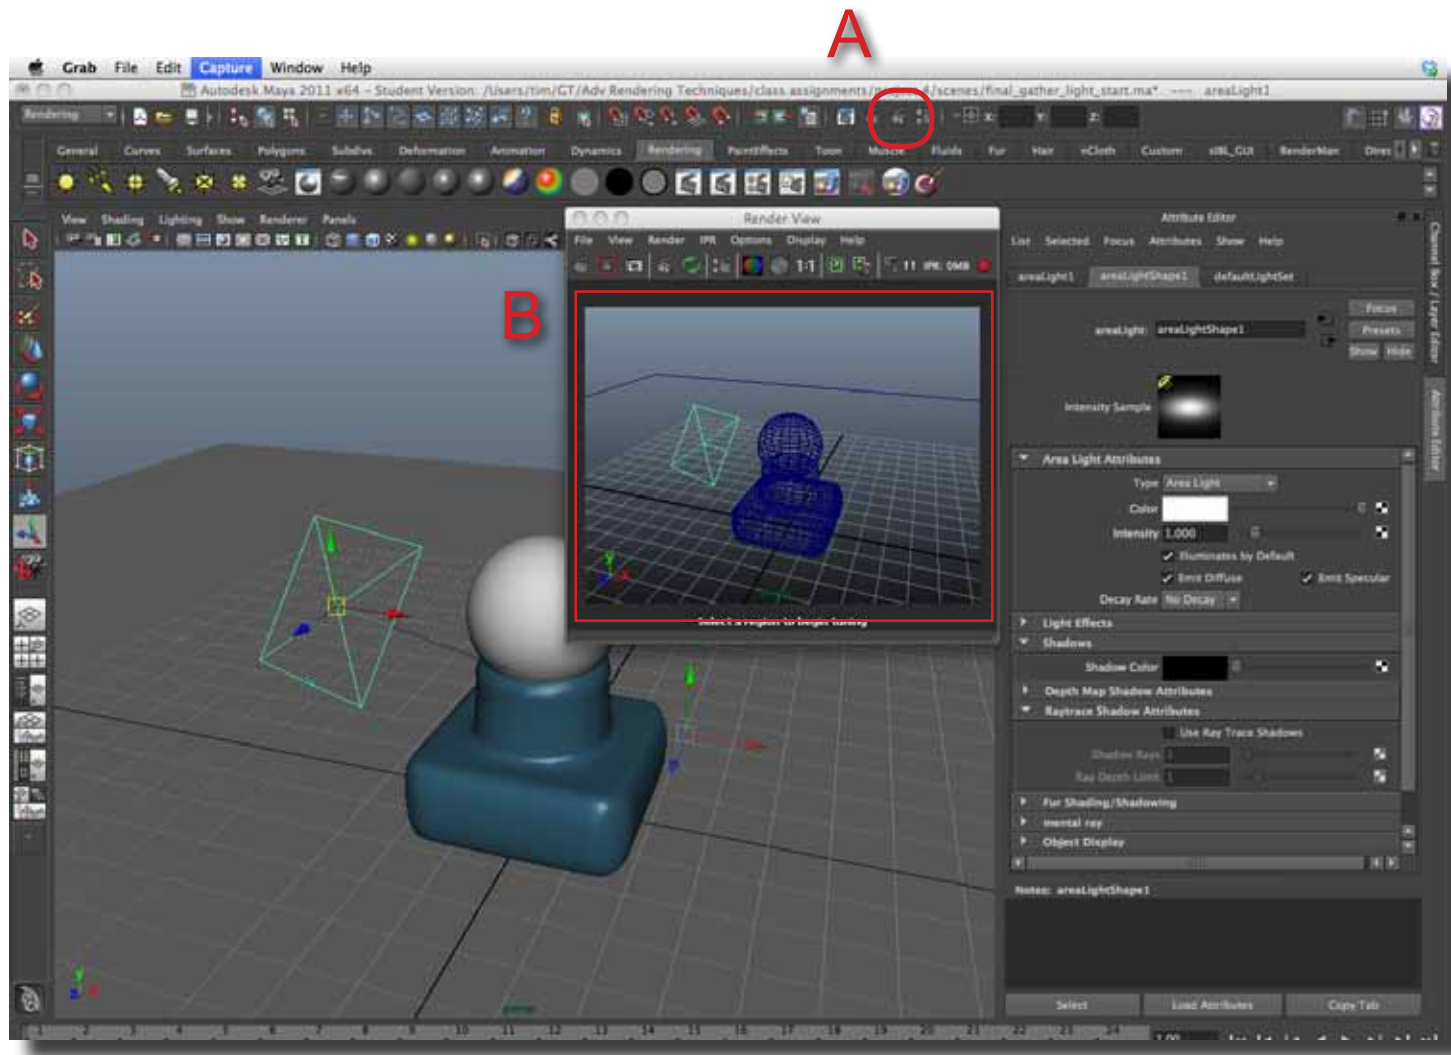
A

Grab File Edit Capture Window Help

Autodesk Maya 2011 x64 – Student Version: /Users/tim/GT/Adv Rendering Techniques/class assignments/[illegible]/scenes/final_gather_light_start.ma* --- areaLight1

Rendering

General Curves Surfaces Polygons Subdivs Deformation Animation Dynamics Rendering PaintEffects Toon Muscle Fluids Fur Hair nCloth Custom sIBL_GUI RenderMan Direct

View Shading Lighting Show Renderer Panels

Render View

File View Render IPR Options Display Help

1:1 IPR: 0MB

B

Select a region to begin tuning

Attribute Editor

List Selected Focus Attributes Show Help

areaLight1 areaLightShape1 defaultLightSet

Focus
Presets
Show Hide

areaLight: areaLightShape1

Intensity Sample

Area Light Attributes

Type Area Light

Color

Intensity 1.000

Illuminates by Default

Emit Diffuse Emit Specular

Decay Rate No Decay

Light Effects

Shadows

Shadow Color

Depth Map Shadow Attributes

Raytrace Shadow Attributes

Use Ray Trace Shadows

Shadow Rays 1

Ray Depth Limit 1

Fur Shading/Shadowing

mental ray

Object Display

Notes: areaLightShape1

Select Load Attributes Copy Tab

Channel Box / Layer Editor

Attribute Editor

persp

1 2 3 4 5 6 7 8 9 10 11 12 13 14 15 16 17 18 19 20 21 22 23 24

1.00